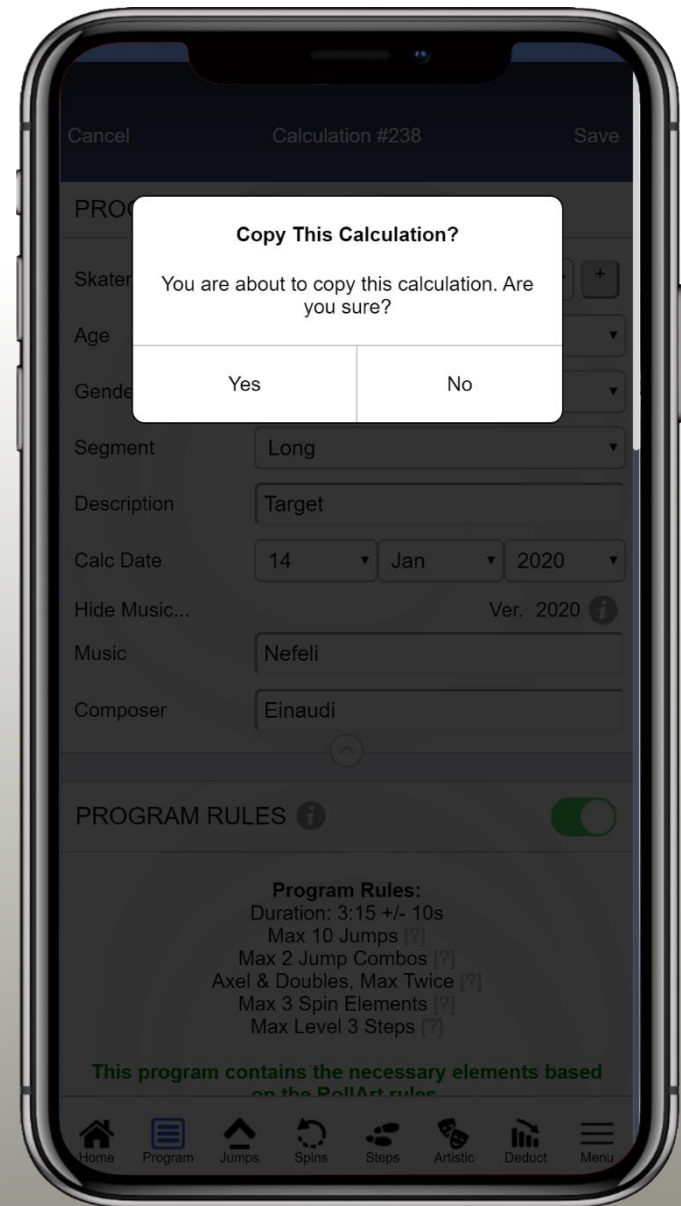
Cancel Calculation #238 Save

PROG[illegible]

Copy This Calculation?

You are about to copy this calculation. Are you sure?

Yes No

Skater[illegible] +

Age

Gende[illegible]

Segment Long

Description Target

Calc Date 14 Jan 2020

Hide Music... Ver. 2020

Music Nefeli

Composer Einaudi

PROGRAM RULES

Program Rules:
Duration: 3:15 +/- 10s
Max 10 Jumps [?]
Max 2 Jump Combos [?]
Axel & Doubles, Max Twice [?]
Max 3 Spin Elements [?]
Max Level 3 Steps [?]

This program contains the necessary elements based on the RollArt rules

Home Program Jumps Spins Steps Artistic Deduct Menu